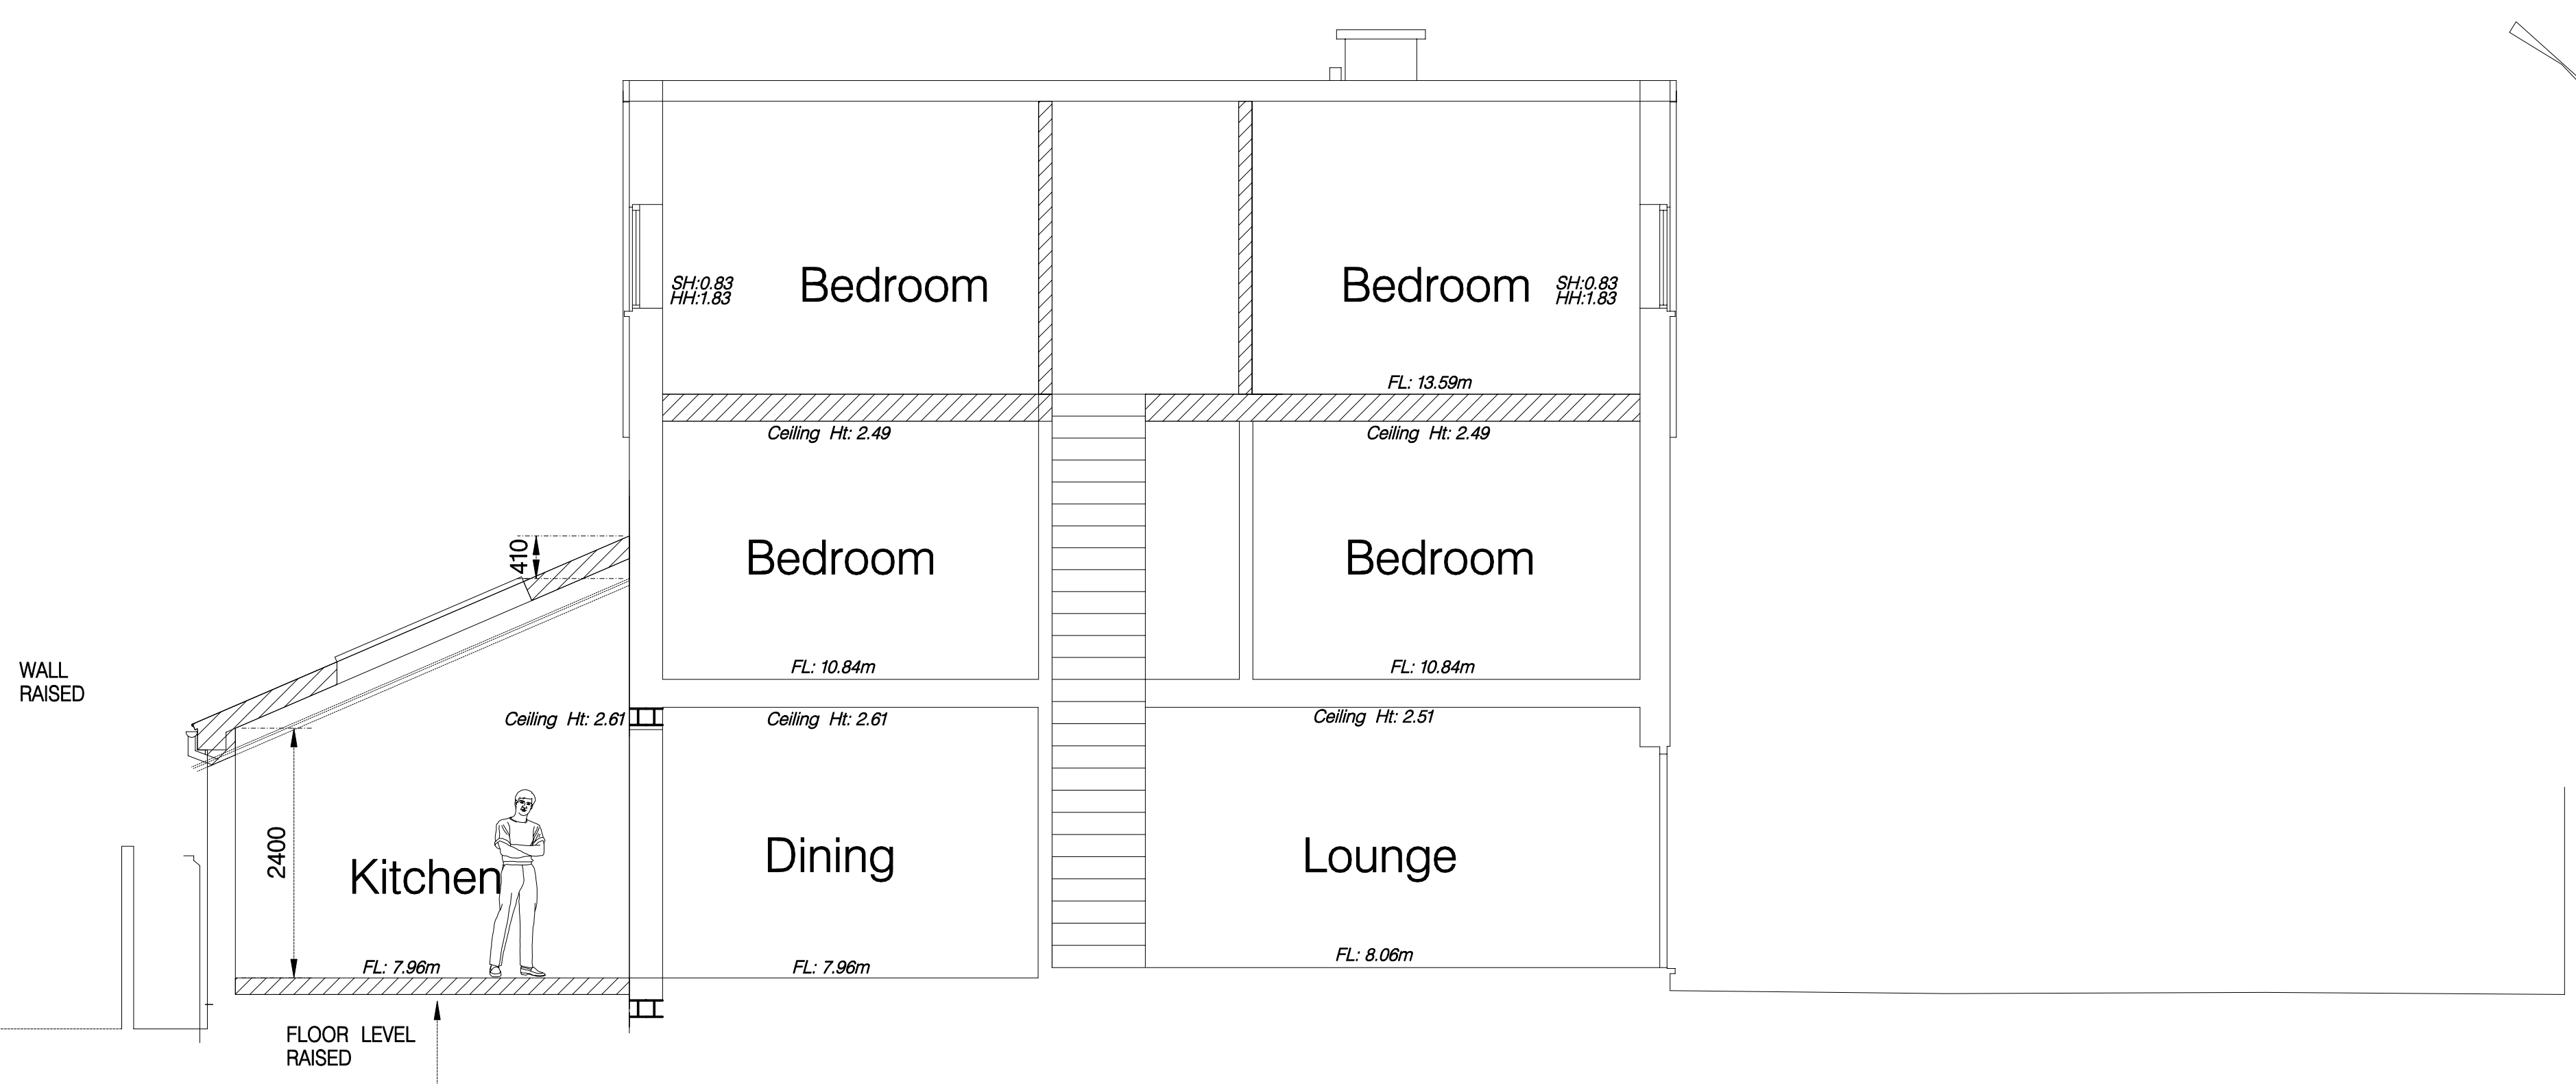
SH:0.83
HH:1.83

Bedroom

Bedroom

SH:0.83
HH:1.83

FL: 13.59m

Ceiling Ht: 2.49

Ceiling Ht: 2.49

410

Bedroom

Bedroom

FL: 10.84m

FL: 10.84m

WALL
RAISED

Ceiling Ht: 2.61

Ceiling Ht: 2.61

Ceiling Ht: 2.51

2400

Kitchen

Dining

Lounge

FL: 7.96m

FL: 7.96m

FL: 8.06m

FLOOR LEVEL
RAISED